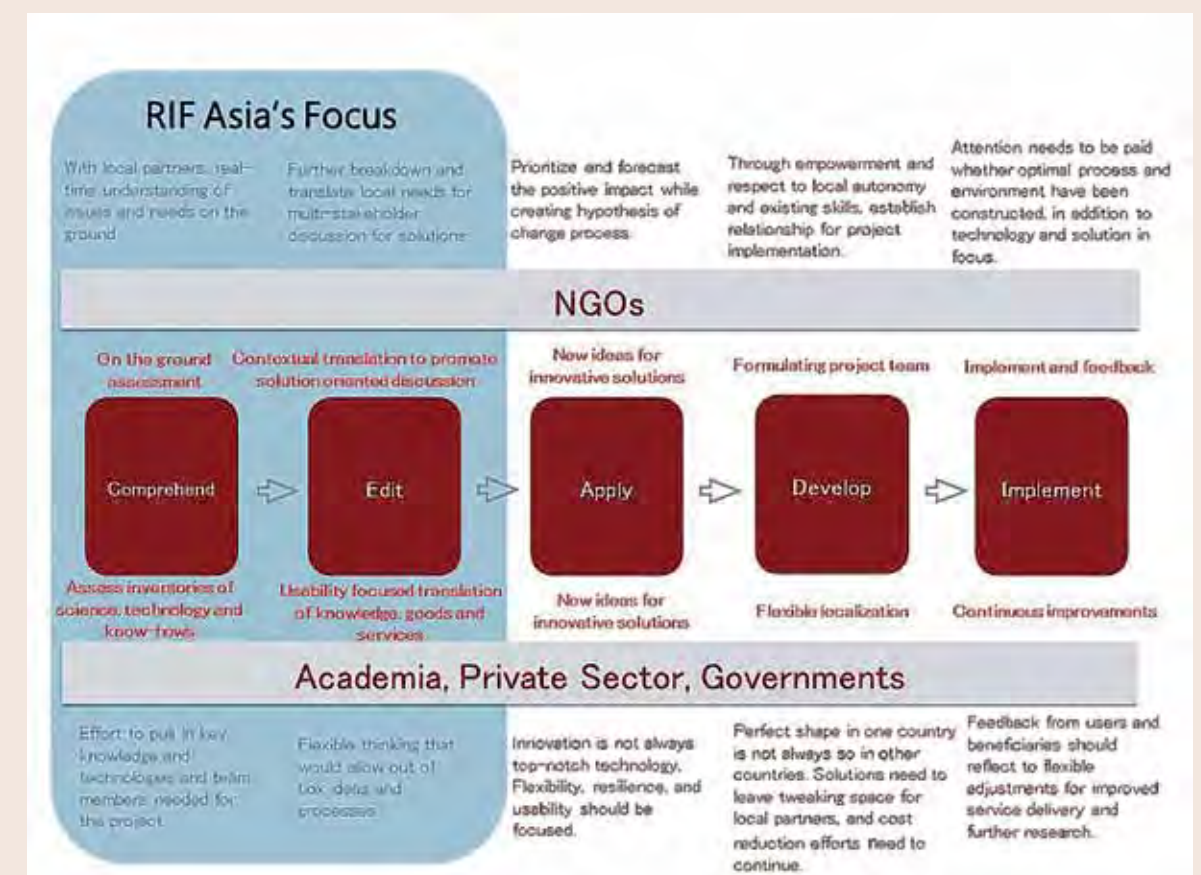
RIF Asia's Focus

With local partners, real-time understanding of issues and needs on the ground

Further breakdown and translate local needs for multi-stakeholder discussion for solutions

Prioritize and forecast the positive impact while creating hypothesis of change process.

Through empowerment and respect to local autonomy and existing skills, establish relationship for project implementation.

Attention needs to be paid whether optimal process and environment have been constructed, in addition to technology and solution in focus.

NGOs

On the ground assessment

Contextual translation to promote solution oriented discussion

New ideas for innovative solutions

Formulating project team

Implement and feedback

Comprehend

Edit

Apply

Develop

Implement

Assess inventories of science, technology and know-hows

Usability focused translation of knowledge, goods and services

New ideas for innovative solutions

Flexible localization

Continuous improvements

Academia, Private Sector, Governments

Effort to pull in key knowledge and technologies and team members needed for the project

Flexible thinking that would allow out of box ideas and processes

Innovation is not always top-notch technology. Flexibility, resilience, and usability should be focused.

Perfect shape in one country is not always so in other countries. Solutions need to leave tweaking space for local partners, and cost reduction efforts need to continue.

Feedback from users and beneficiaries should reflect to flexible adjustments for improved service delivery and further research.